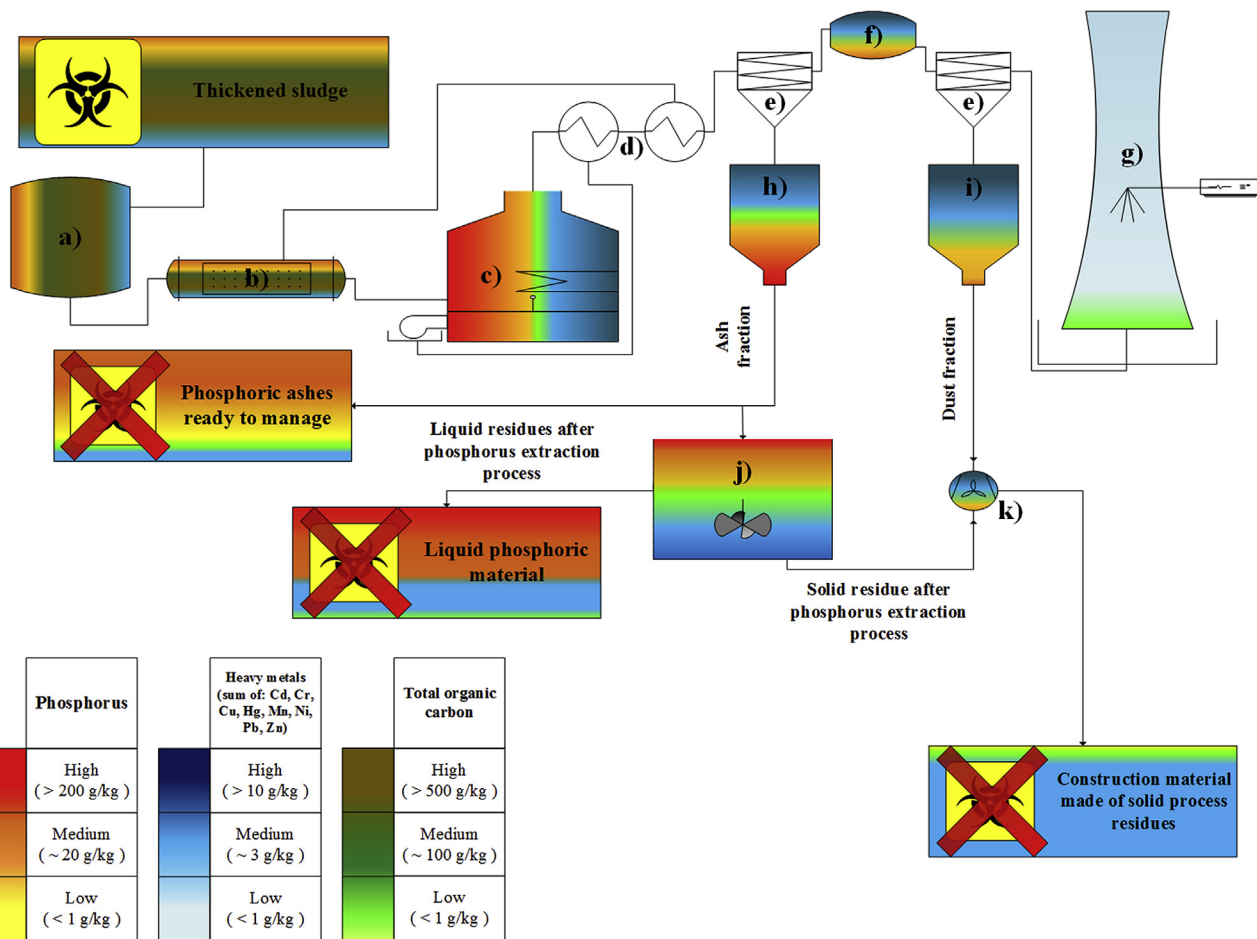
Thickened sludge

a)

b)

c)

d)

e)

f)

e)

g)

h)

i)

Ash fraction

Dust fraction

Phosphoric ashes ready to manage

Liquid residues after phosphorus extraction process

j)

k)

Liquid phosphoric material

Solid residue after phosphorus extraction process

Construction material made of solid process residues

| Phosphorus |
|---|
| High ( > 200 g/kg ) |
| Medium ( ~ 20 g/kg ) |
| Low ( < 1 g/kg ) |

| Heavy metals (sum of: Cd, Cr, Cu, Hg, Mn, Ni, Pb, Zn) |
|---|
| High ( > 10 g/kg ) |
| Medium ( ~ 3 g/kg ) |
| Low ( < 1 g/kg ) |

| Total organic carbon |
|---|
| High ( > 500 g/kg ) |
| Medium ( ~ 100 g/kg ) |
| Low ( < 1 g/kg ) |